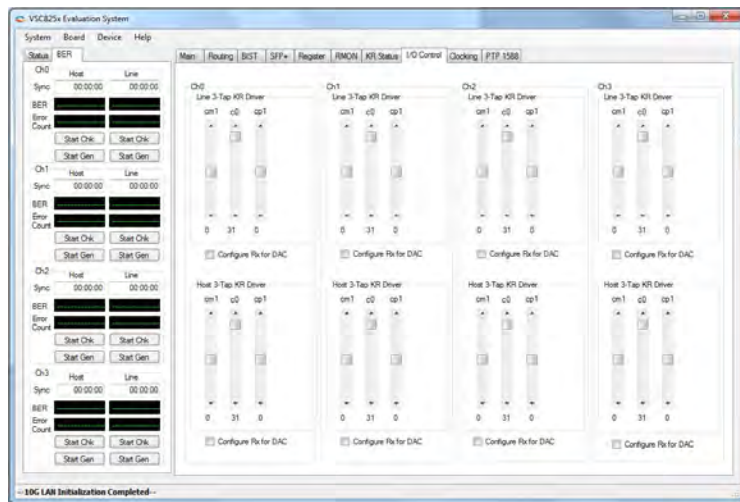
VSC825x Evaluation System

System Board Device Help

Status BER

Ch0
Host Line
Sync 00:00:00 00:00:00
BER
Error Count
Start Chk Start Chk
Start Gen Start Gen

Ch1
Host Line
Sync 00:00:00 00:00:00
BER
Error Count
Start Chk Start Chk
Start Gen Start Gen

Ch2
Host Line
Sync 00:00:00 00:00:00
BER
Error Count
Start Chk Start Chk
Start Gen Start Gen

Ch3
Host Line
Sync 00:00:00 00:00:00
BER
Error Count
Start Chk Start Chk
Start Gen Start Gen

Main Routing BIST SFP+ Register RMON KR Status I/O Control Clocking PTP 1588

Ch0
Line 3-Tap KR Driver
cm1 c0 cp1
0 31 0
Configure Rx for DAC

Host 3-Tap KR Driver
cm1 c0 cp1
0 31 0
Configure Rx for DAC

Ch1
Line 3-Tap KR Driver
cm1 c0 cp1
0 31 0
Configure Rx for DAC

Host 3-Tap KR Driver
cm1 c0 cp1
0 31 0
Configure Rx for DAC

Ch2
Line 3-Tap KR Driver
cm1 c0 cp1
0 31 0
Configure Rx for DAC

Host 3-Tap KR Driver
cm1 c0 cp1
0 31 0
Configure Rx for DAC

Ch3
Line 3-Tap KR Driver
cm1 c0 cp1
0 31 0
Configure Rx for DAC

Host 3-Tap KR Driver
cm1 c0 cp1
0 31 0
Configure Rx for DAC

--10G LAN Initialization Completed--